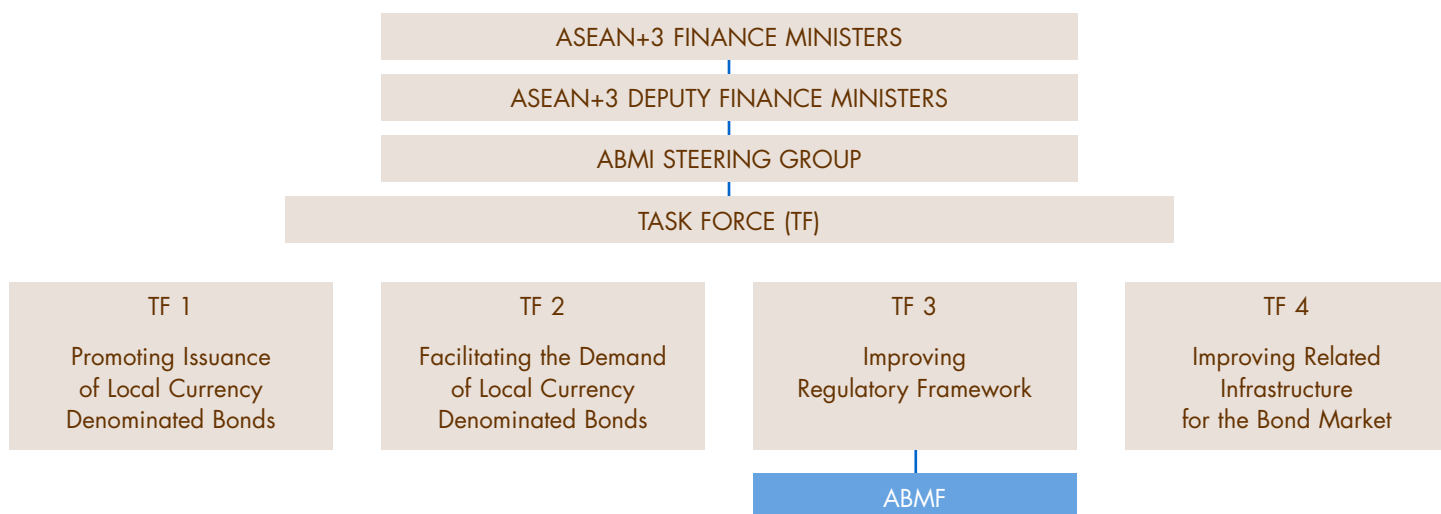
ASEAN+3 FINANCE MINISTERS

ASEAN+3 DEPUTY FINANCE MINISTERS

ABMI STEERING GROUP

TASK FORCE (TF)

TF 1

Promoting Issuance of Local Currency Denominated Bonds

TF 2

Facilitating the Demand of Local Currency Denominated Bonds

TF 3

Improving Regulatory Framework

TF 4

Improving Related Infrastructure for the Bond Market

ABMF